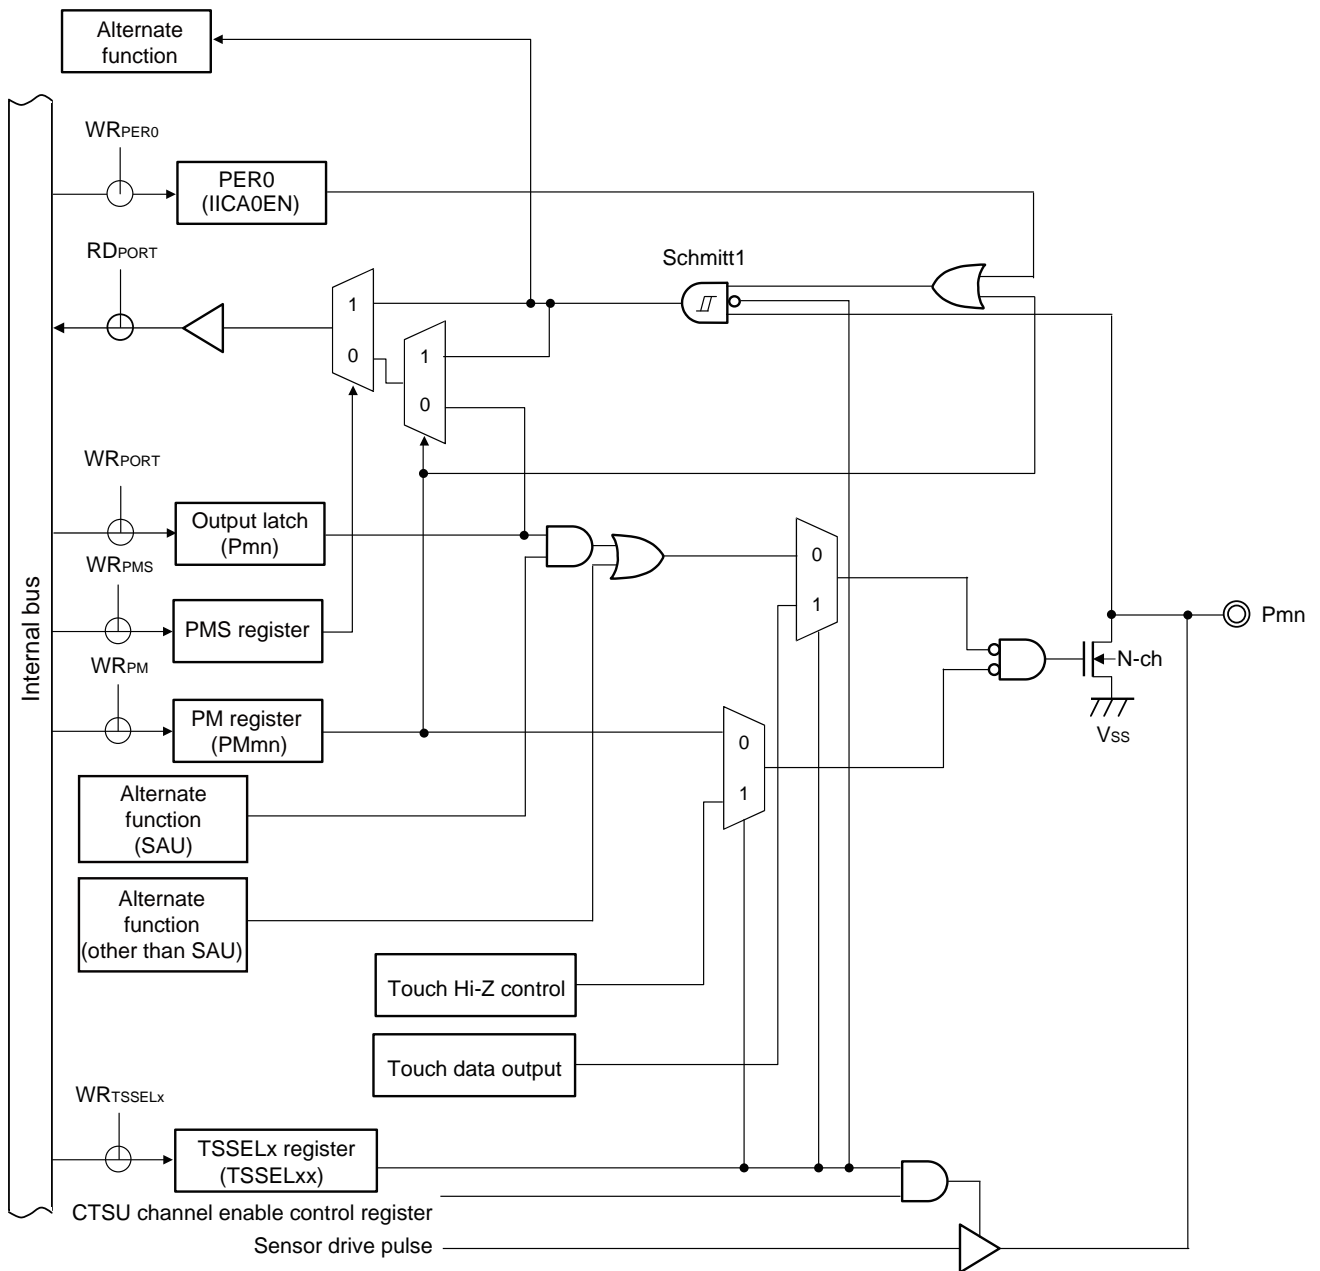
Alternate function

WRPER0

PER0 (IICA0EN)

RDPORT

Schmitt1

1

0

1

0

WRPORT

Output latch (Pmn)

WRPMS

PMS register

WRPM

PM register (PMmn)

0

1

0

1

Pmn

N-ch

Vss

Internal bus

Alternate function (SAU)

Alternate function (other than SAU)

Touch Hi-Z control

Touch data output

WRTSSELx

TSSELx register (TSSELxx)

CTSU channel enable control register

Sensor drive pulse